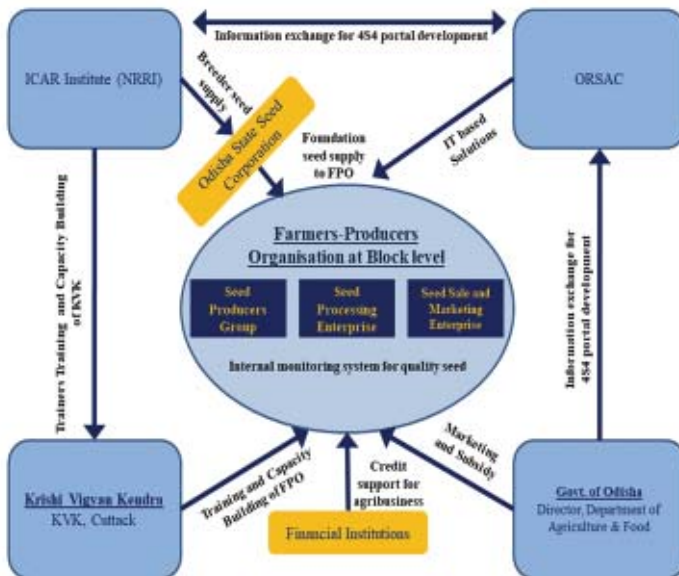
Information exchange for 4S4 portal development

ICAR Institute (NRRI)

Breeder seed supply

Odisha State Seed Corporation

Foundation seed supply to FPO

IT based Solutions

ORSAC

Trainers Training and Capacity Building of KVK

Farmers-Producers Organisation at Block level

Seed Producers Group

Seed Processing Enterprise

Seed Sale and Marketing Enterprise

Internal monitoring system for quality seed

Information exchange for 4S4 portal development

Krishi Vigyan Kendra
KVK, Cuttack

Training and Capacity Building of FPO

Credit support for agribusiness

Marketing and Subsidy

Financial Institutions

Govt. of Odisha
Director, Department of Agriculture & Food